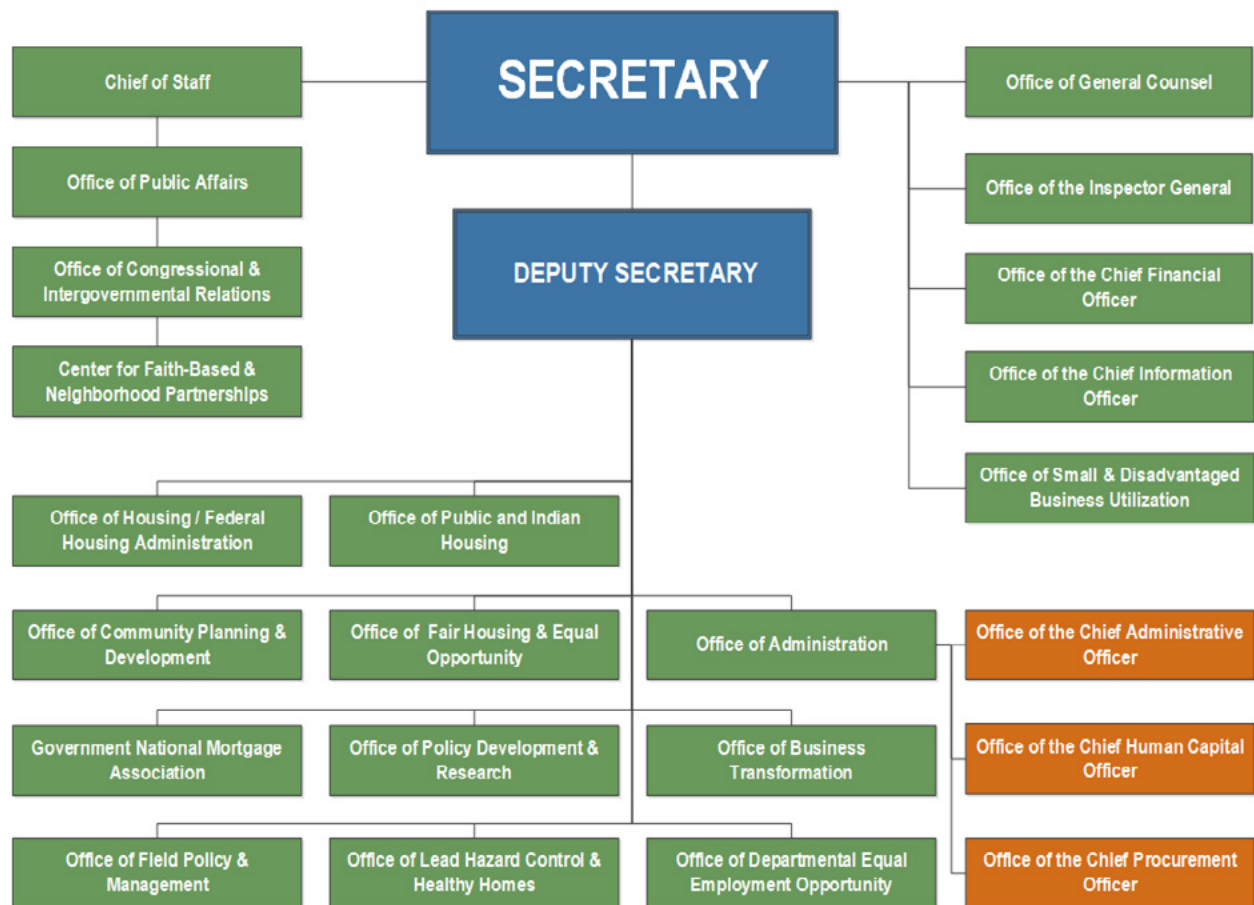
SECRETARY

Chief of Staff

Office of Public Affairs

Office of Congressional & Intergovernmental Relations

Center for Faith-Based & Neighborhood Partnerships

Office of General Counsel

Office of the Inspector General

Office of the Chief Financial Officer

Office of the Chief Information Officer

Office of Small & Disadvantaged Business Utilization

DEPUTY SECRETARY

Office of Housing / Federal Housing Administration

Office of Public and Indian Housing

Office of Community Planning & Development

Office of Fair Housing & Equal Opportunity

Office of Administration

Office of the Chief Administrative Officer

Government National Mortgage Association

Office of Policy Development & Research

Office of Business Transformation

Office of the Chief Human Capital Officer

Office of Field Policy & Management

Office of Lead Hazard Control & Healthy Homes

Office of Departmental Equal Employment Opportunity

Office of the Chief Procurement Officer